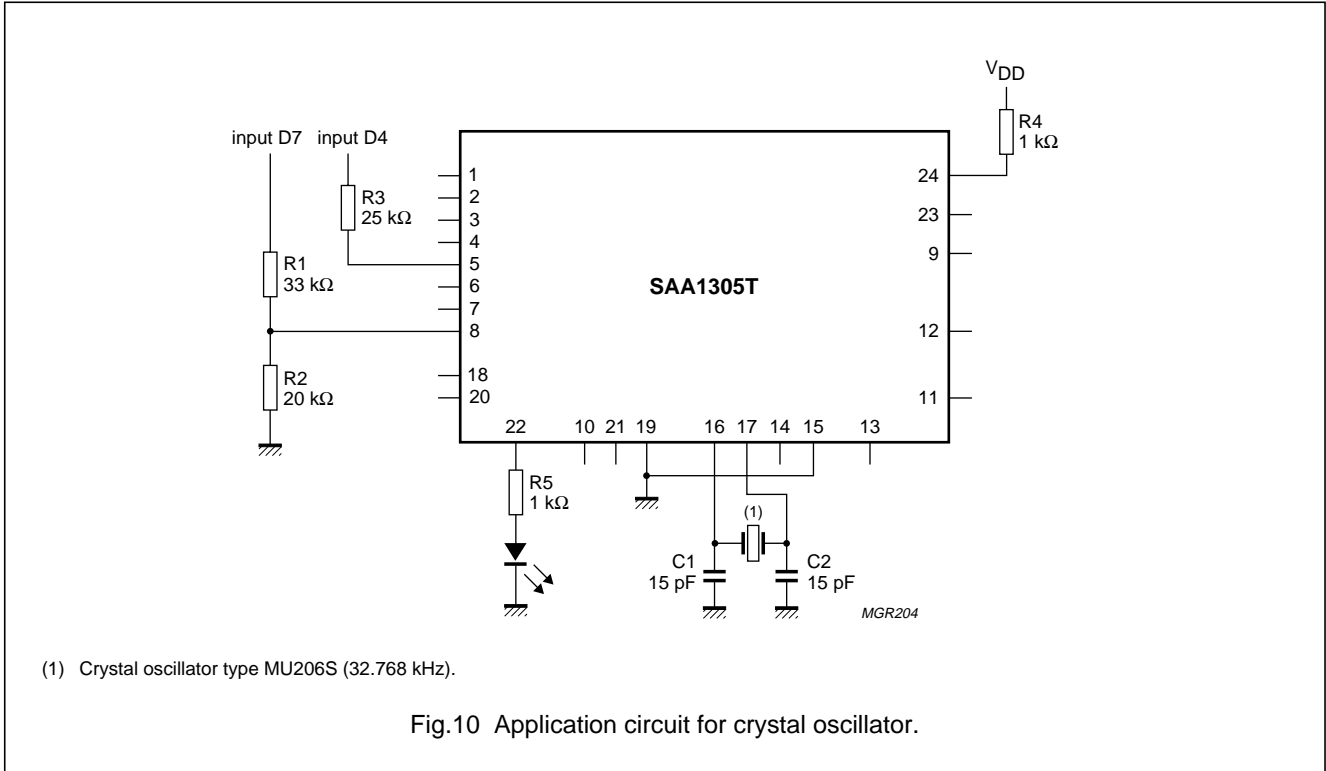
$V_{DD}$

R4
1 kΩ

input D7

input D4

R3
25 kΩ

R1
33 kΩ

R2
20 kΩ

1
2
3
4
5
6
7
8
18
20

24
23
9
12
11

SAA1305T

22
10
21
19
16
17
14
15
13

R5
1 kΩ

(1)

C1
15 pF

C2
15 pF

MGR204

(1) Crystal oscillator type MU206S (32.768 kHz).

Fig.10 Application circuit for crystal oscillator.